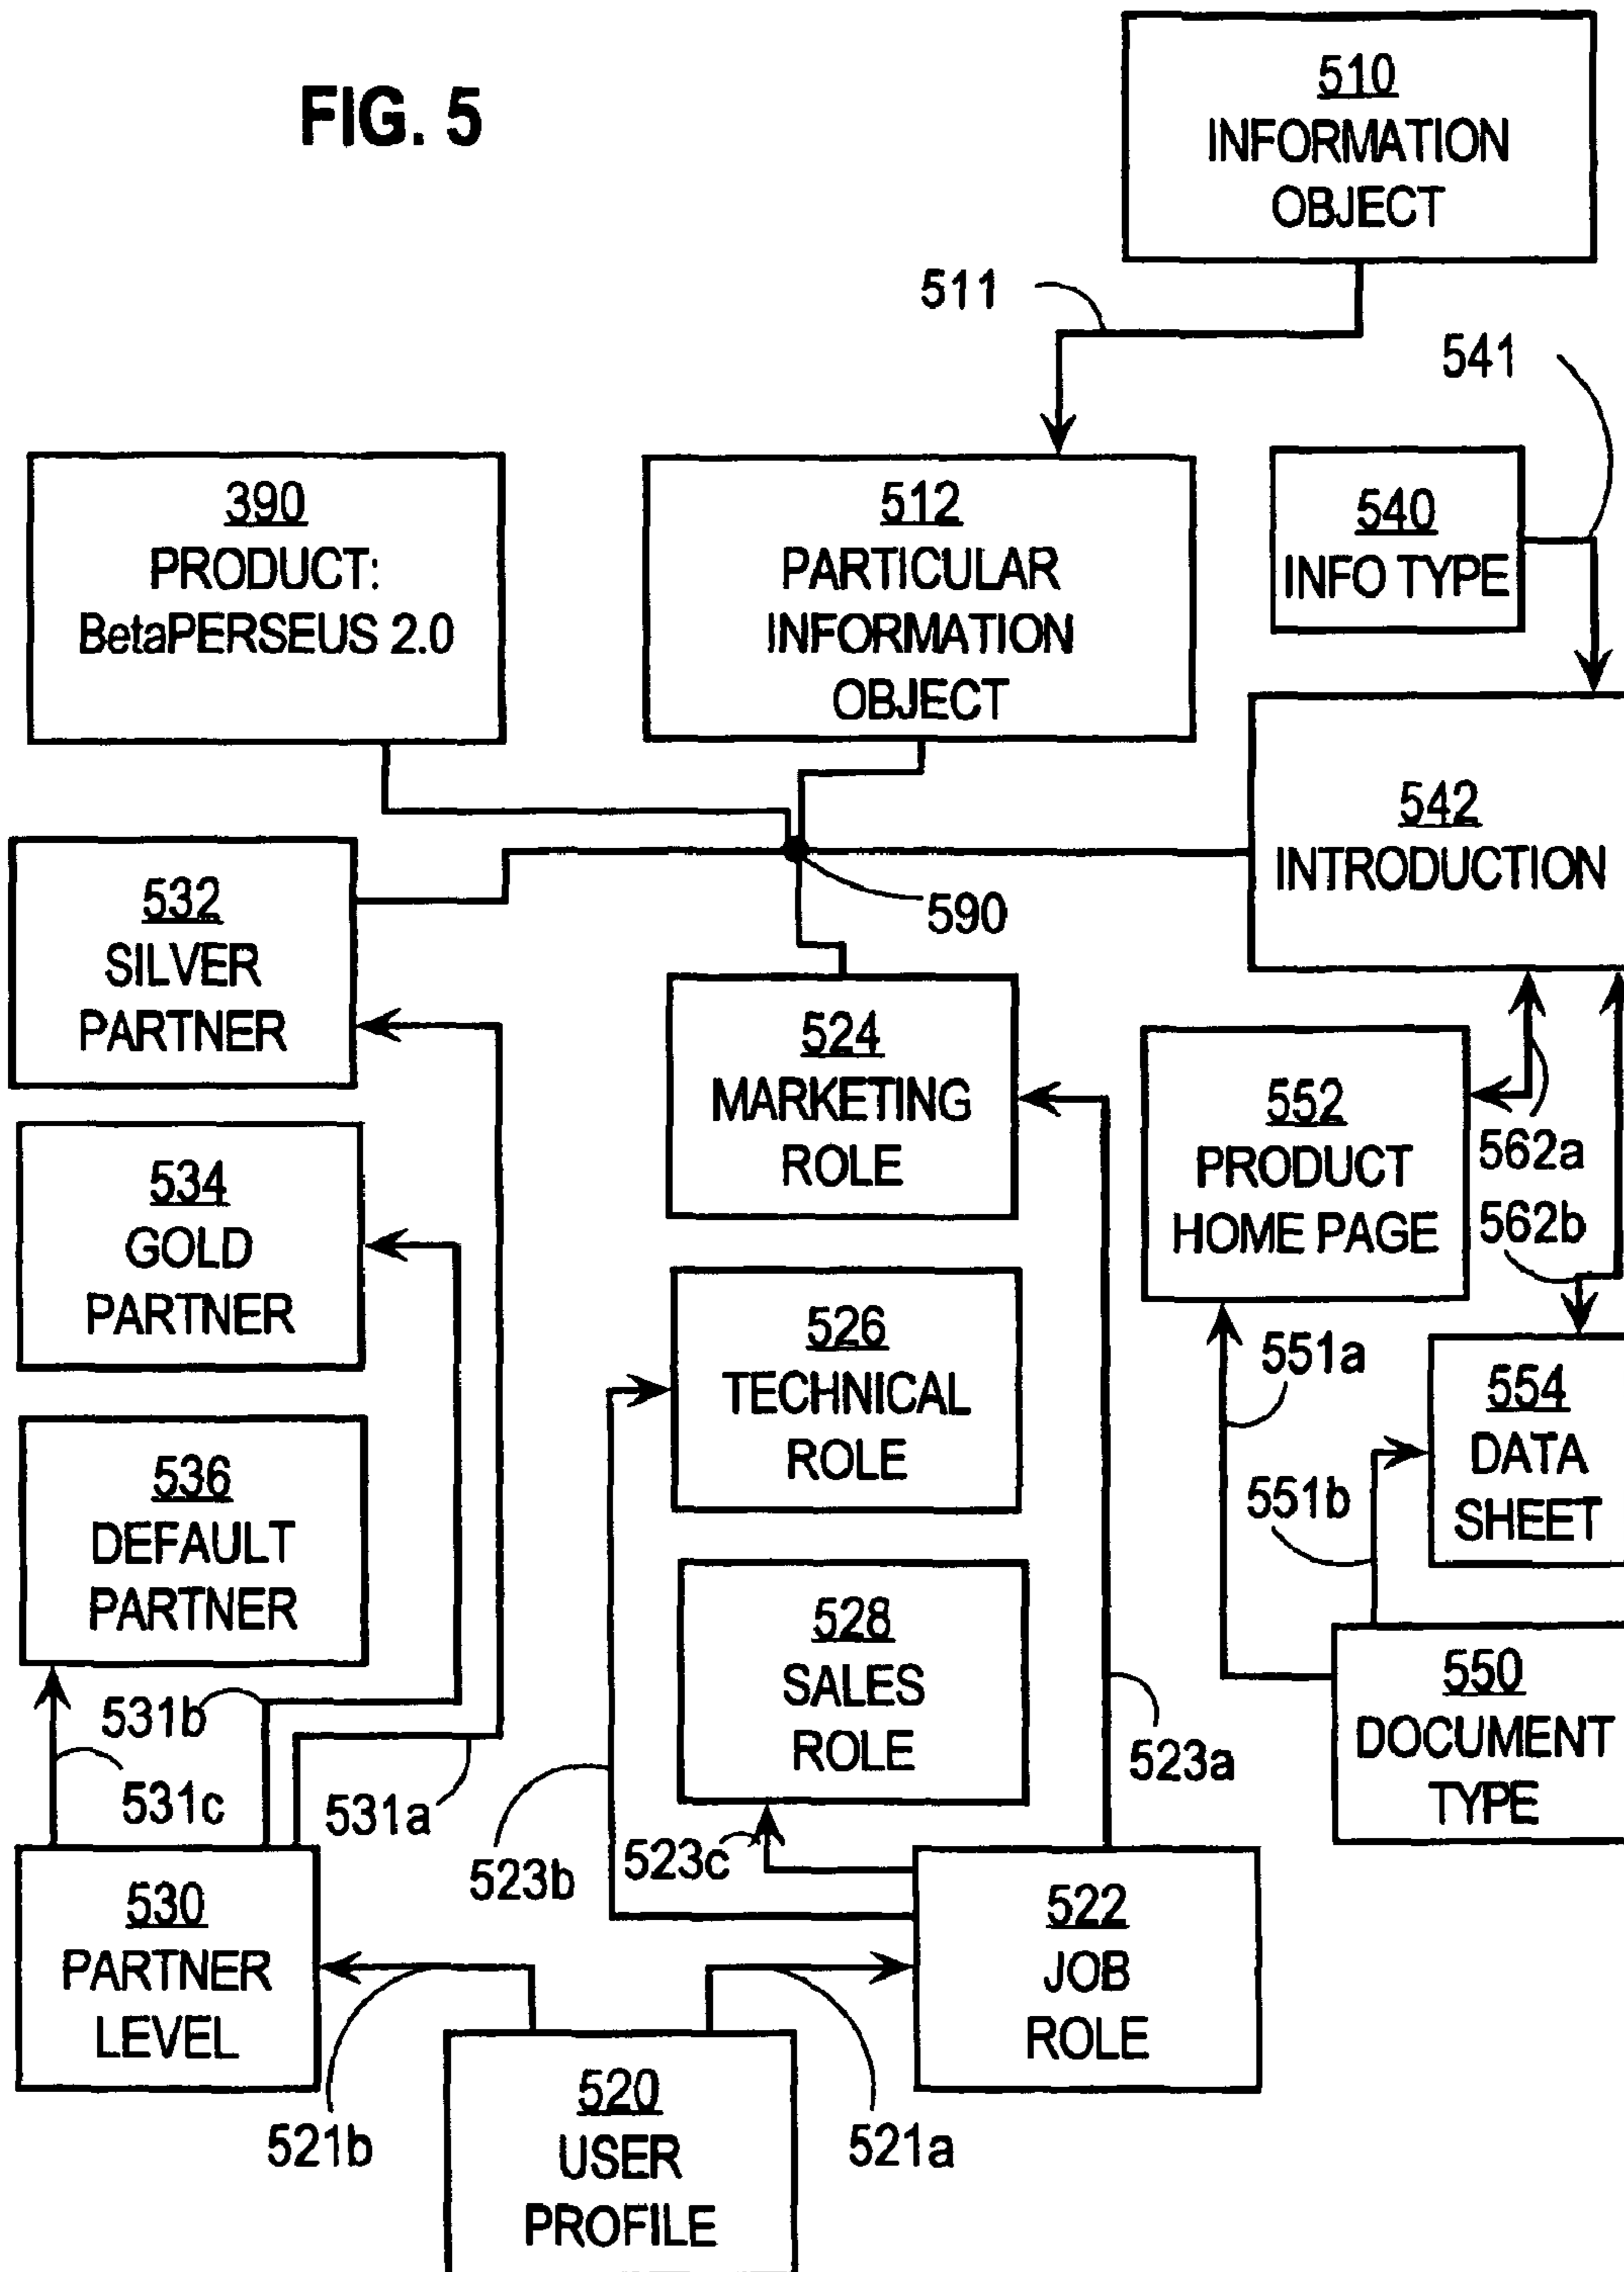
FIG. 5

510
INFORMATION OBJECT

511

541

390
PRODUCT: BetaPERSEUS 2.0

512
PARTICULAR INFORMATION OBJECT

540
INFO TYPE

542
INTRODUCTION

532
SILVER PARTNER

590

524
MARKETING ROLE

552
PRODUCT HOME PAGE

562a

562b

534
GOLD PARTNER

526
TECHNICAL ROLE

551a

554
DATA SHEET

551b

536
DEFAULT PARTNER

528
SALES ROLE

550
DOCUMENT TYPE

531b

531c

531a

523b

523c

523a

530
PARTNER LEVEL

522
JOB ROLE

521b

520
USER PROFILE

521a